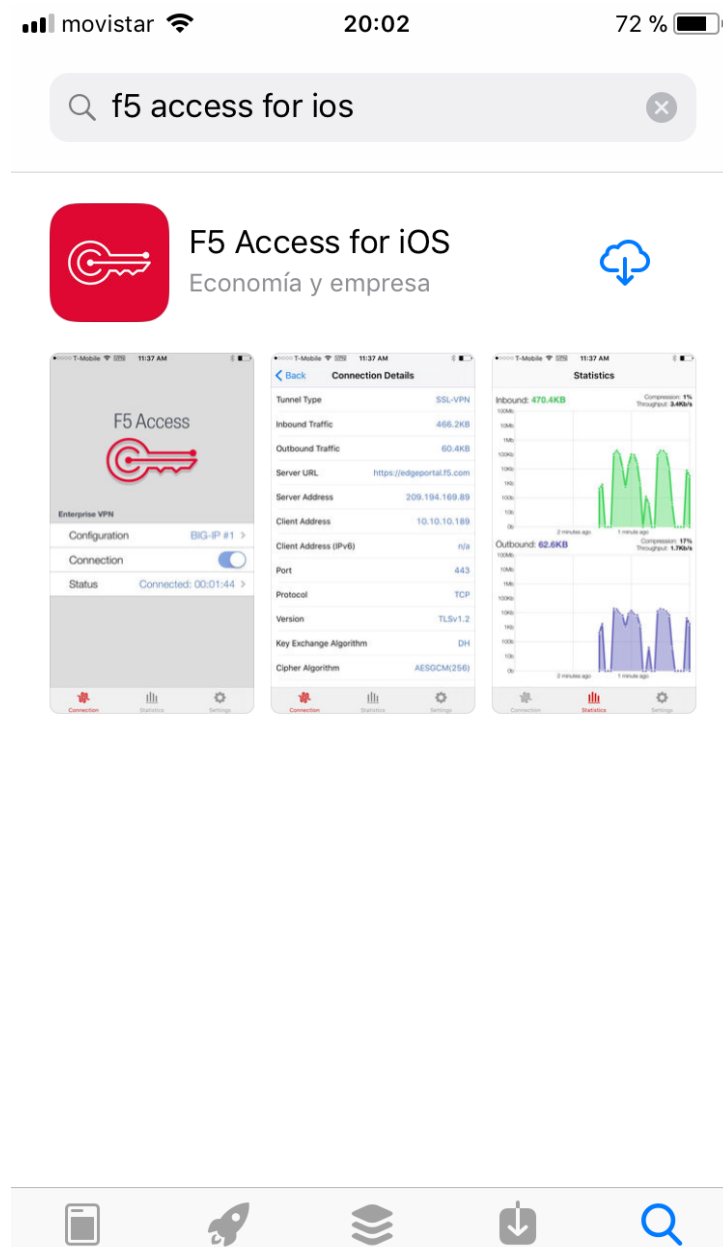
movistar 20:02 72 %

f5 access for ios

F5 Access for iOS
Economía y empresa

T-Mobile 11:37 AM
F5 Access
Enterprise VPN
Configuration BIG-IP #1 >
Connection
Status Connected: 00:01:44 >
Connection Statistics Settings

T-Mobile 11:37 AM
< Back Connection Details
| | |
|---|---|
| Tunnel Type | SSL-VPN |
| Inbound Traffic | 466.2KB |
| Outbound Traffic | 60.4KB |
| Server URL | https://edgeportal.f5.com |
| Server Address | 209.194.169.89 |
| Client Address | 10.10.10.189 |
| Client Address (IPv6) | n/a |
| Port | 443 |
| Protocol | TCP |
| Version | TLSv1.2 |
| Key Exchange Algorithm | DH |
| Cipher Algorithm | AESGCM(256) |

Connection Statistics Settings

T-Mobile 11:37 AM
Statistics
Inbound: 470.4KB Compression: 1% Throughput: 3.4Kb/s
100Mb 10Mb 1Mb 100Kb 10Kb 1Kb 100b 10b 0b
2 minutes ago 1 minute ago
Outbound: 62.6KB Compression: 17% Throughput: 1.7Kb/s
100Mb 10Mb 1Mb 100Kb 10Kb 1Kb 100b 10b 0b
2 minutes ago 1 minute ago
Connection Statistics Settings